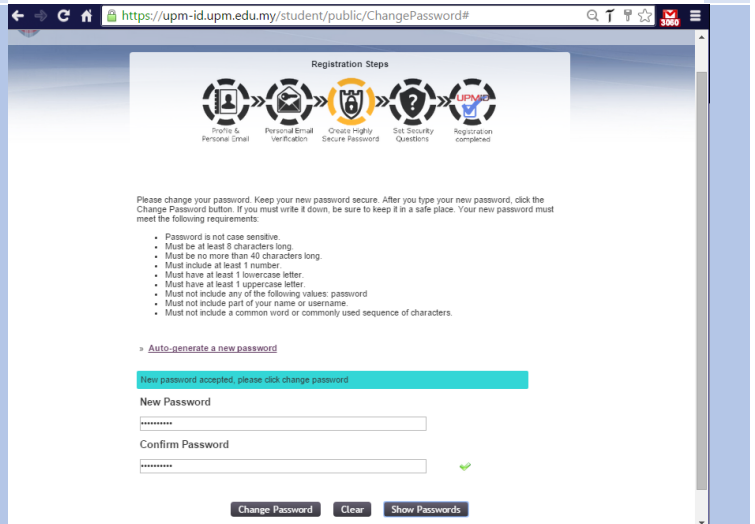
https://upm-id.upm.edu.my/student/public/ChangePassword#

3060

Registration Steps

Profile & Personal Email

Personal Email Verification

Create Highly Secure Password

Set Security Questions

UPMID

Registration completed

Please change your password. Keep your new password secure. After you type your new password, click the Change Password button. If you must write it down, be sure to keep it in a safe place. Your new password must meet the following requirements:

- Password is not case sensitive.
- Must be at least 8 characters long.
- Must be no more than 40 characters long.
- Must include at least 1 number.
- Must have at least 1 lowercase letter.
- Must have at least 1 uppercase letter.
- Must not include any of the following values: password
- Must not include part of your name or username.
- Must not include a common word or commonly used sequence of characters.

» Auto-generate a new password

New password accepted, please click change password

New Password

••••••••••

Confirm Password

••••••••••

Change Password | Clear | Show Passwords